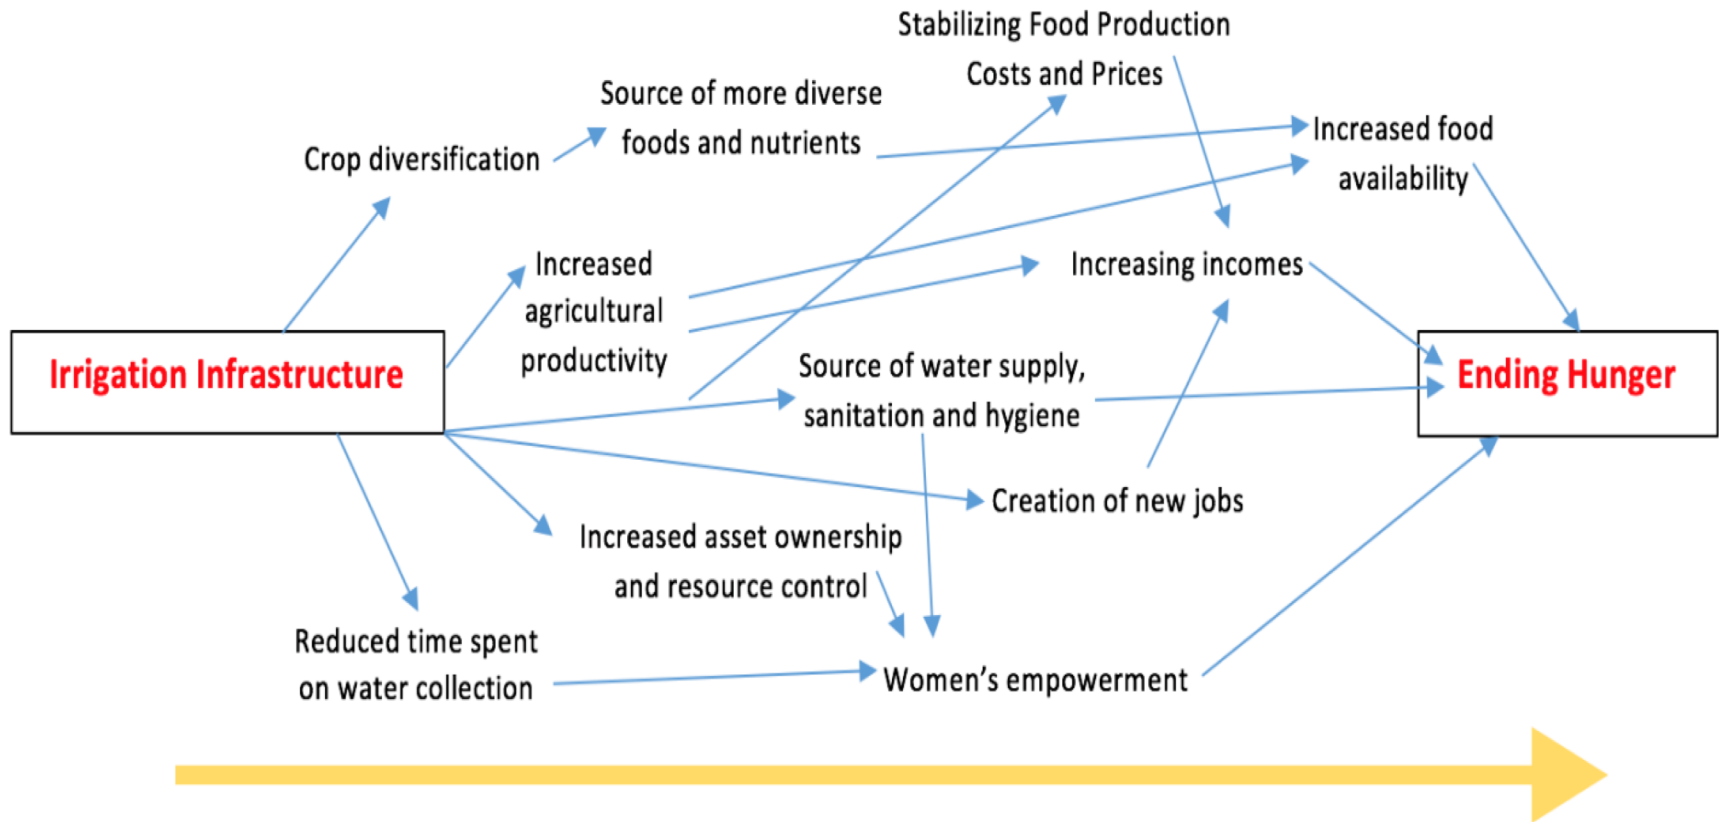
Stabilizing Food Production Costs and Prices

Source of more diverse foods and nutrients

Crop diversification

Increased food availability

Increased agricultural productivity

Increasing incomes

Irrigation Infrastructure

Source of water supply, sanitation and hygiene

Ending Hunger

Creation of new jobs

Increased asset ownership and resource control

Reduced time spent on water collection

Women's empowerment